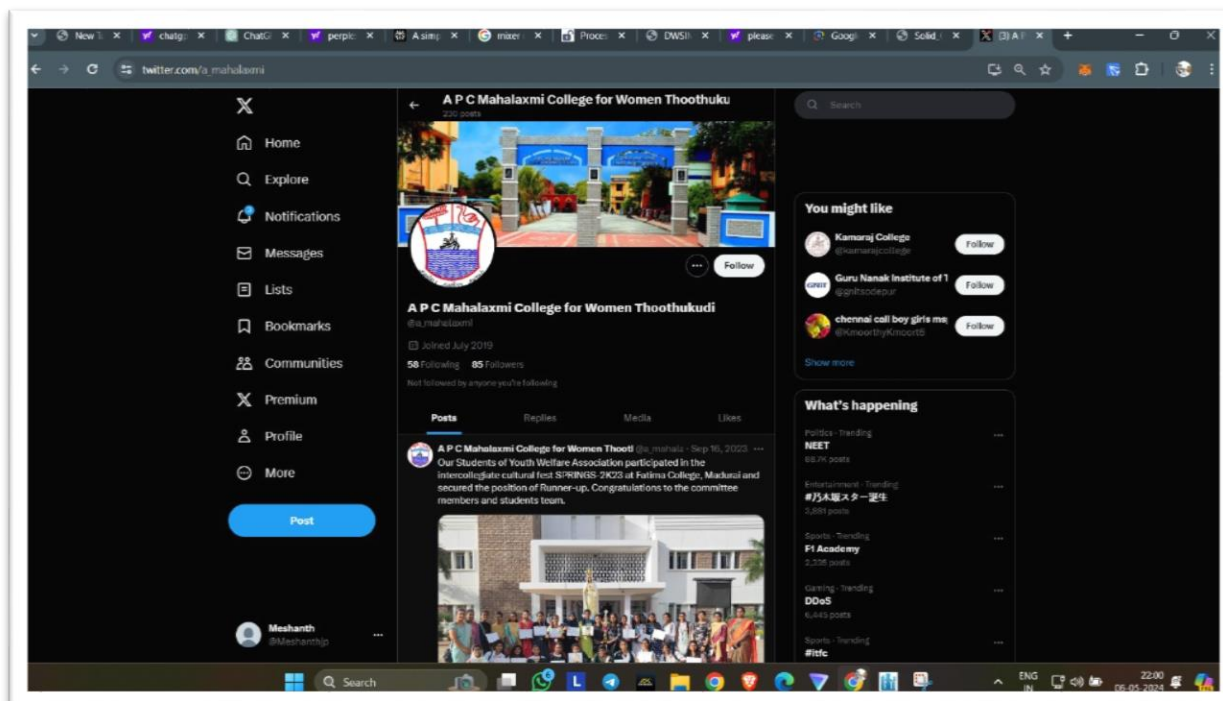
New T | chatg | ChatG | perplc | A simp | mixer | Proce | DWSIt | please | Googl | Solid | (3) A P

twitter.com/a_mahalaxmi

Home
Explore
Notifications
Messages
Lists
Bookmarks
Communities
Premium
Profile
More
Post

Meshanth
@Meshanthjp

A P C Mahalaxmi College for Women Thoothuku
230 posts

Follow

A P C Mahalaxmi College for Women Thoothukudi
@a_mahalaxmi
Joined July 2019
58 Following 85 Followers
Not followed by anyone you're following

Posts | Replies | Media | Likes

A P C Mahalaxmi College for Women Thooth @a_mahala · Sep 16, 2023
Our Students of Youth Welfare Association participated in the intercollegiate cultural fest SPRINGS-2K23 at Fatima College, Madurai and secured the position of Runner-up. Congratulations to the committee members and students team.

Search

You might like
Kamaraj College
@kamarajcollege
Follow
Guru Nanak Institute of T
@gnitsodepur
Follow
chennai call boy girls ma
@KmoorthyKmoort6
Follow
Show more

What's happening
Politics · Trending
NEET
68.7K posts
Entertainment · Trending
#乃木坂スター誕生
3,881 posts
Sports · Trending
F1 Academy
2,335 posts
Gaming · Trending
DDoS
6,445 posts
Sports · Trending
#itfc

Search
ENG IN
22:00
06-05-2024